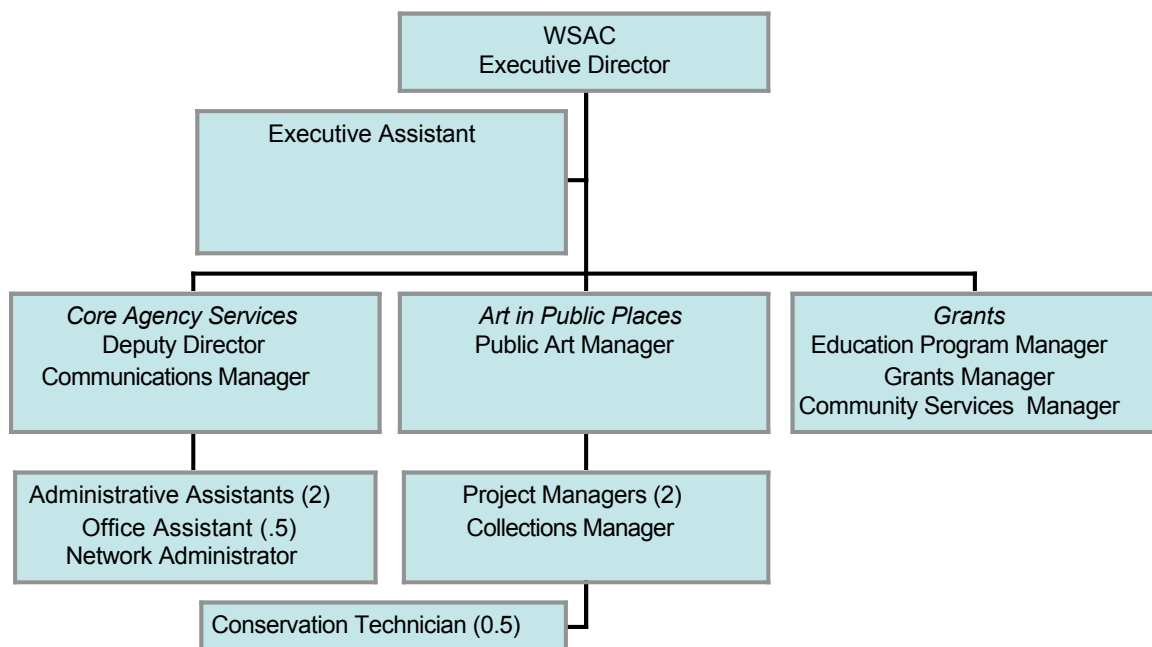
WSAC
Executive Director

Executive Assistant

Core Agency Services
Deputy Director
Communications Manager

Art in Public Places
Public Art Manager

Grants
Education Program Manager
Grants Manager
Community Services Manager

Administrative Assistants (2)
Office Assistant (.5)
Network Administrator

Project Managers (2)
Collections Manager

Conservation Technician (0.5)